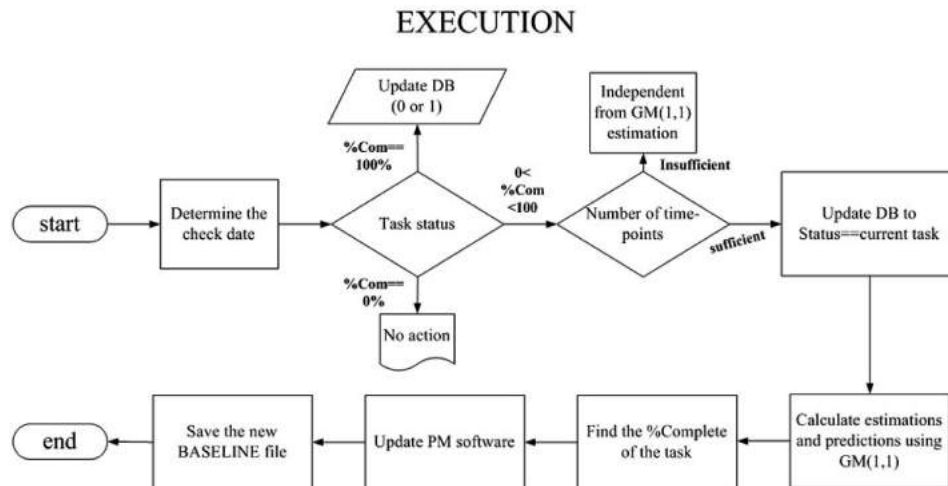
EXECUTION

start

Determine the check date

Task status

Update DB (0 or 1)

%Com== 100%

%Com== 0%

No action

0< %Com <100

Number of time-points

Independent from GM(1,1) estimation

Insufficient

sufficient

Update DB to Status==current task

Calculate estimations and predictions using GM(1,1)

Find the %Complete of the task

Update PM software

Save the new BASELINE file

end